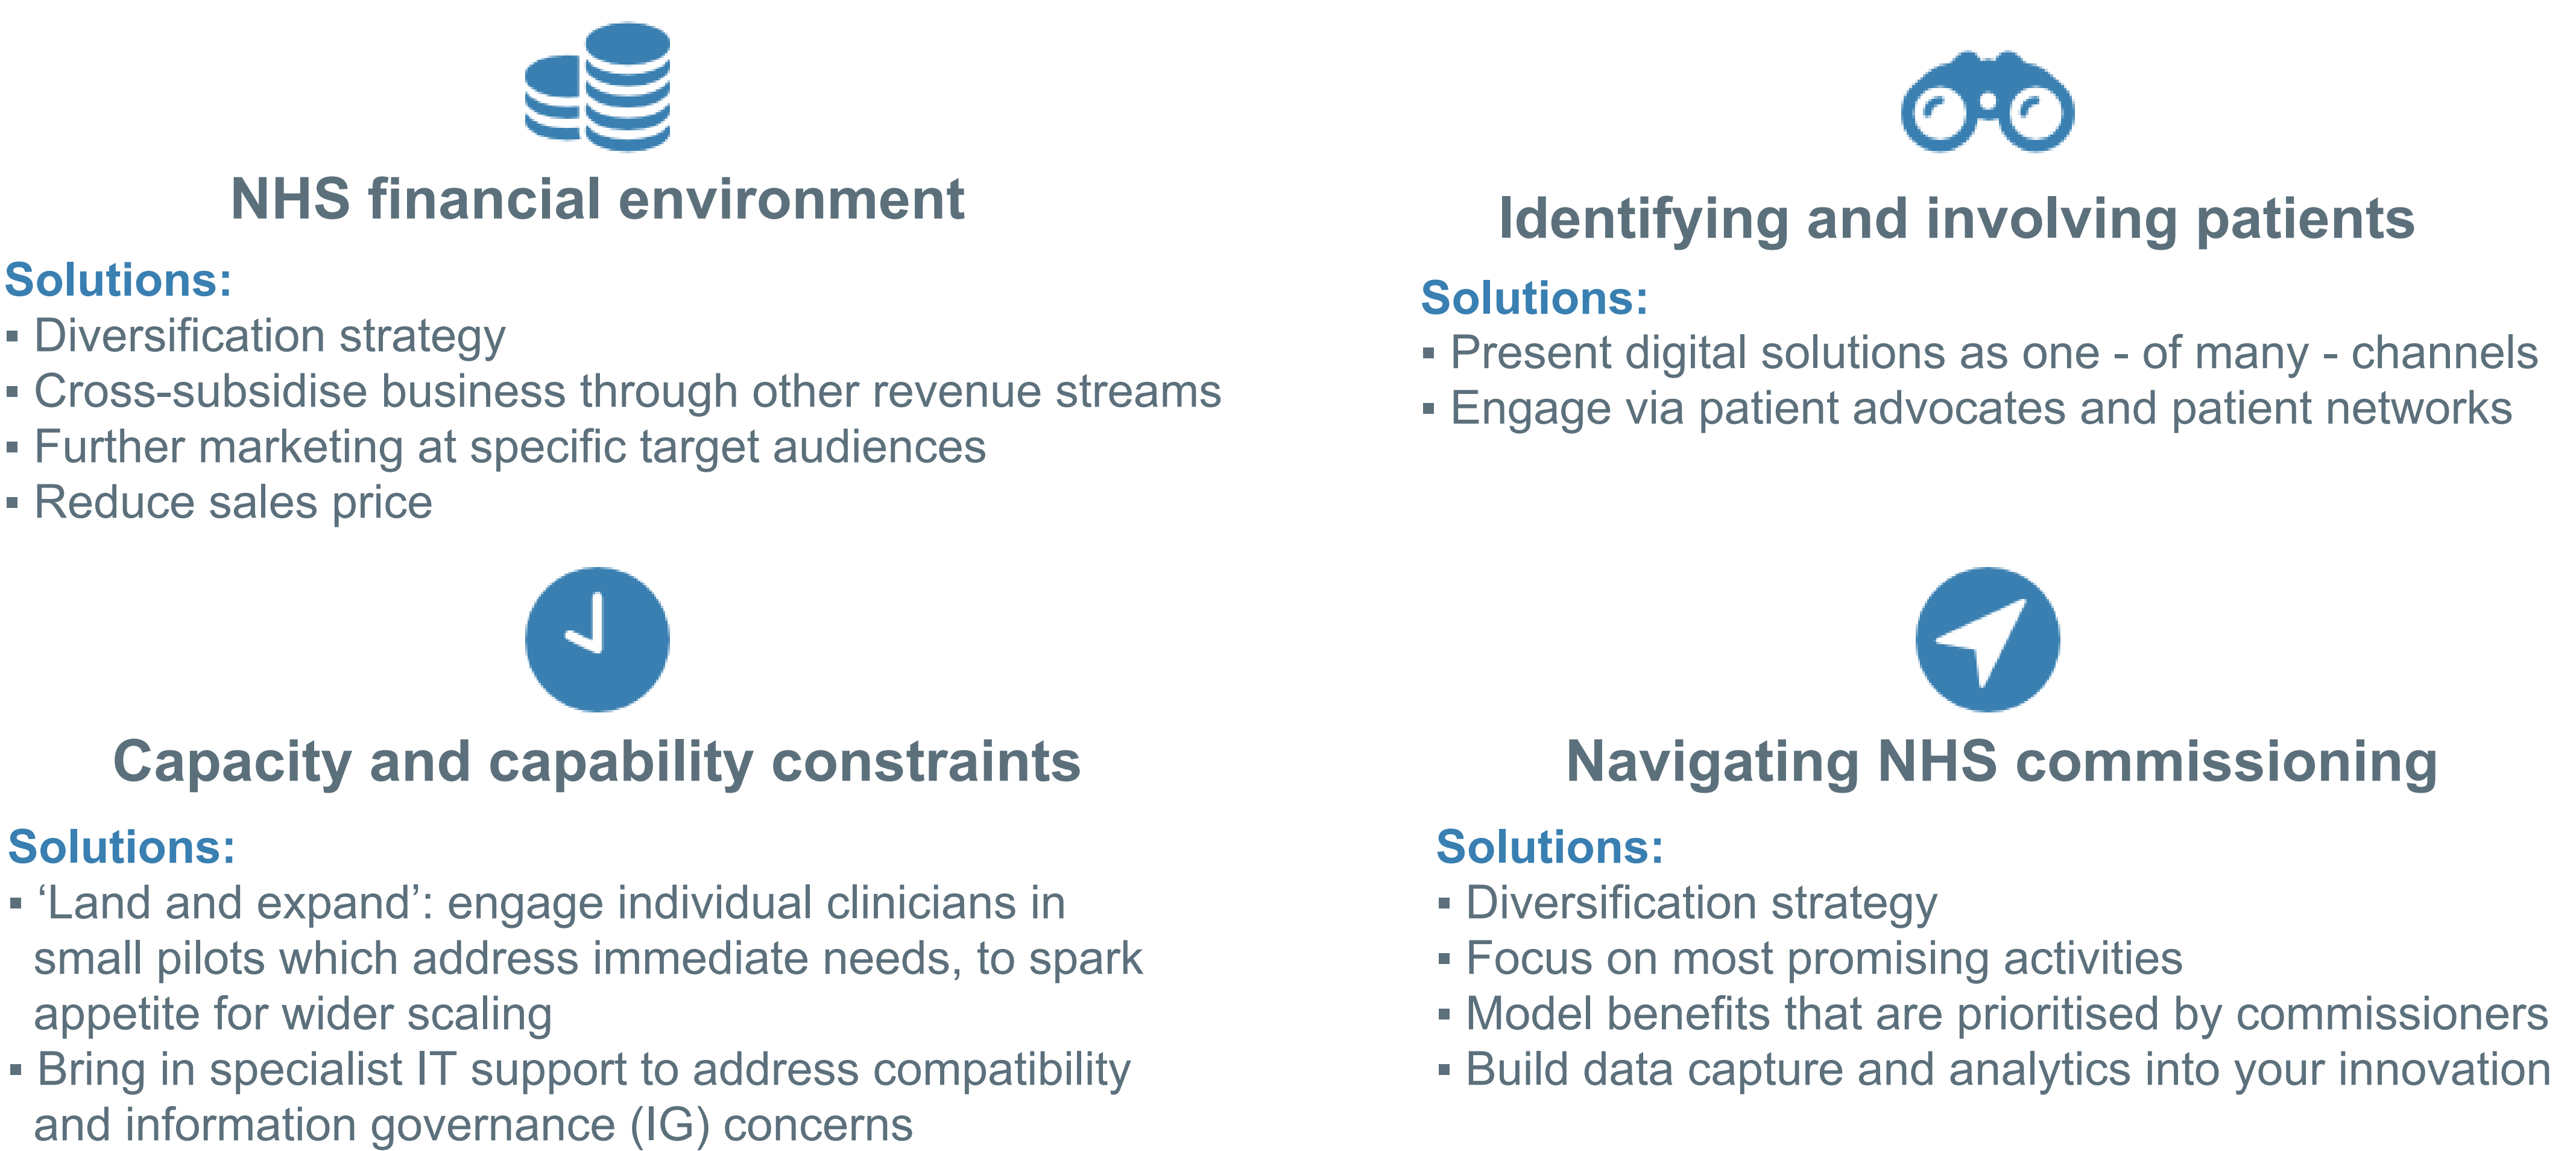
NHS financial environment

Solutions:
▪ Diversification strategy
▪ Cross-subsidise business through other revenue streams
▪ Further marketing at specific target audiences
▪ Reduce sales price

Identifying and involving patients

Solutions:
▪ Present digital solutions as one - of many - channels
▪ Engage via patient advocates and patient networks

Capacity and capability constraints

Solutions:
▪ ‘Land and expand’: engage individual clinicians in small pilots which address immediate needs, to spark appetite for wider scaling
▪ Bring in specialist IT support to address compatibility and information governance (IG) concerns

Navigating NHS commissioning

Solutions:
▪ Diversification strategy
▪ Focus on most promising activities
▪ Model benefits that are prioritised by commissioners
▪ Build data capture and analytics into your innovation